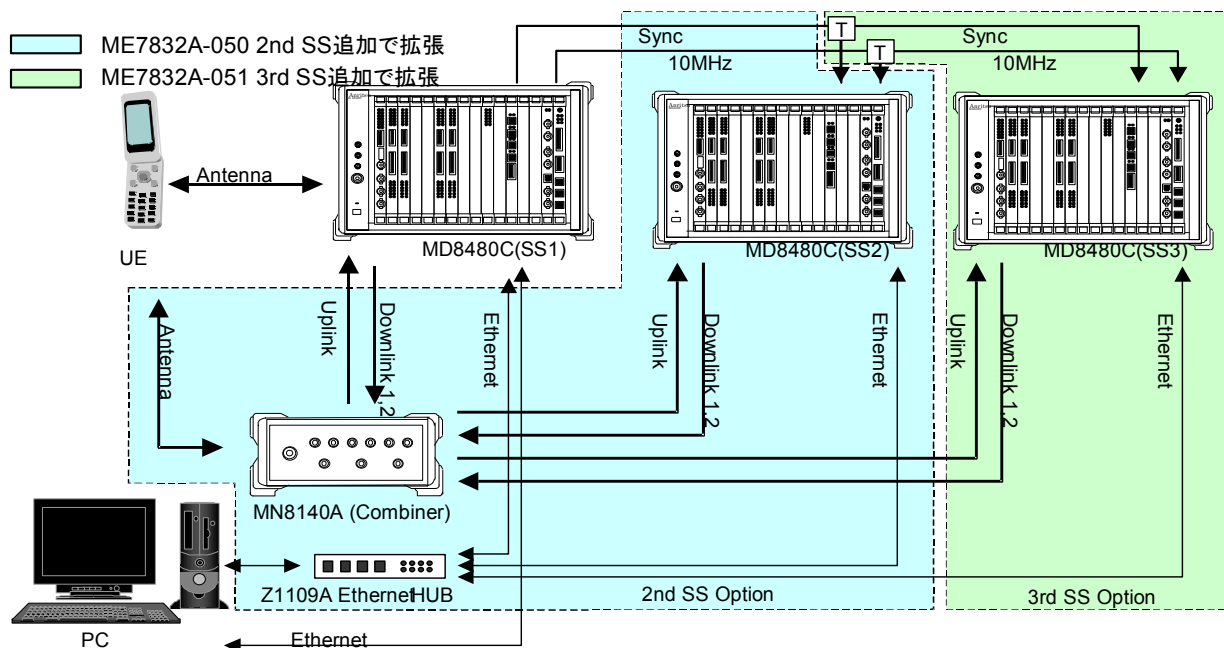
ME7832A-050 2nd SS追加で拡張
ME7832A-051 3rd SS追加で拡張

Sync
10MHz
T
T
Sync
10MHz

Antenna
UE
MD8480C(SS1)
MD8480C(SS2)
MD8480C(SS3)

Antenna
Uplink
Downlink 1,2
Ethernet
Uplink
Downlink 1,2
Ethernet
Uplink
Downlink 1,2
Ethernet

MN8140A (Combiner)
Z1109A EthernetHUB
2nd SS Option
3rd SS Option
PC
Ethernet